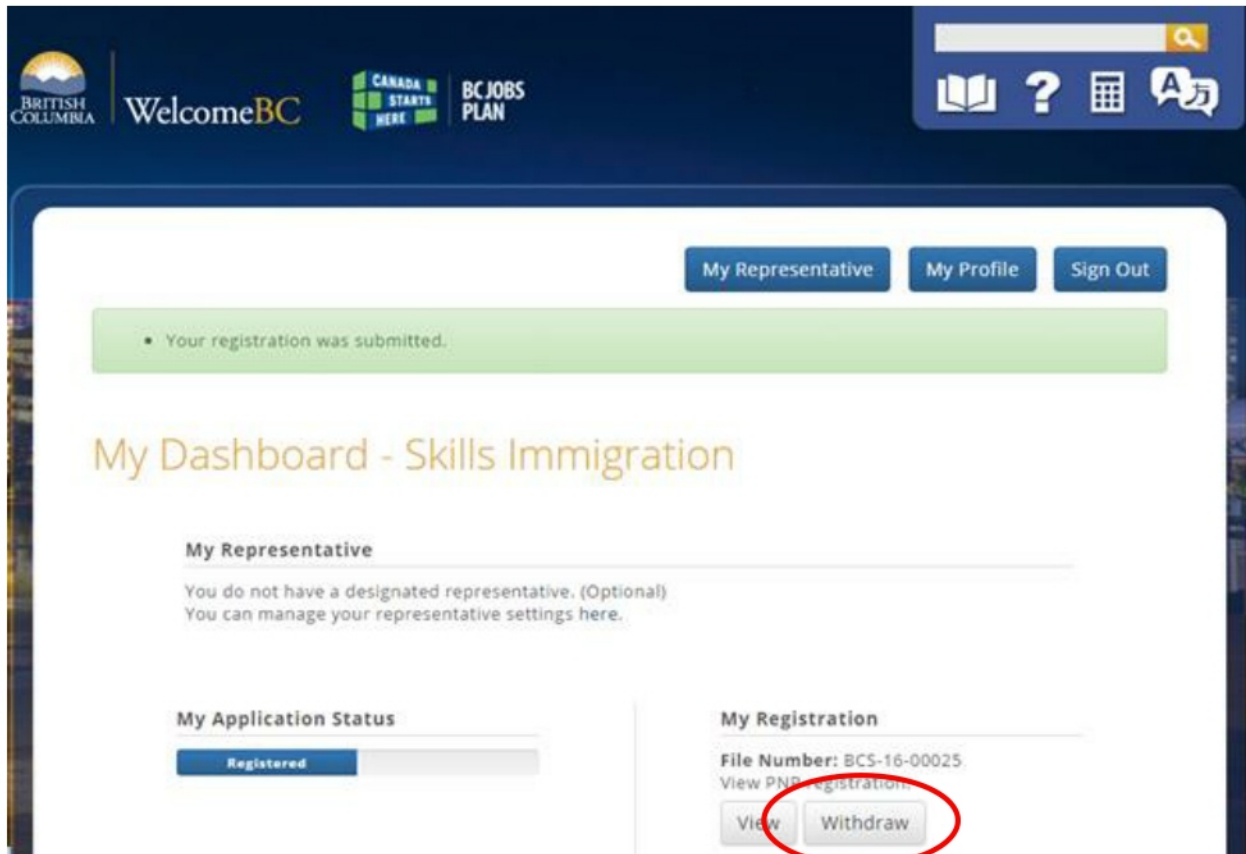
BRITISH COLUMBIA WelcomeBC

CANADA STARTS HERE BC JOBS PLAN

My Representative My Profile Sign Out

• Your registration was submitted.

My Dashboard - Skills Immigration

My Representative

You do not have a designated representative. (Optional)
You can manage your representative settings here.

My Application Status

Registered

My Registration

File Number: BCS-16-00025
View PNP registration.

View Withdraw